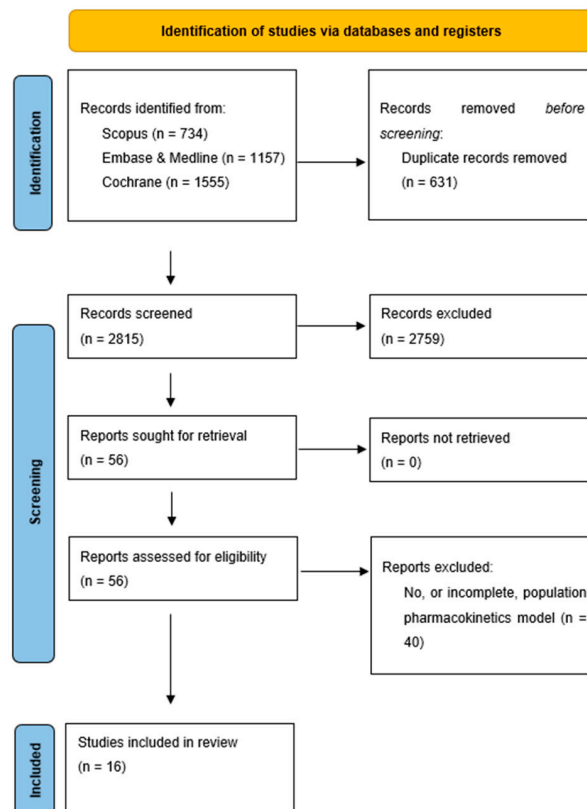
Identification of studies via databases and registers

Identification

Records identified from:
Scopus (n = 734)
Embase & Medline (n = 1157)
Cochrane (n = 1555)

Records removed *before screening*:
Duplicate records removed (n = 631)

Screening

Records screened (n = 2815)

Records excluded (n = 2759)

Reports sought for retrieval (n = 56)

Reports not retrieved (n = 0)

Reports assessed for eligibility (n = 56)

Reports excluded:
No, or incomplete, population pharmacokinetics model (n = 40)

Included

Studies included in review (n = 16)